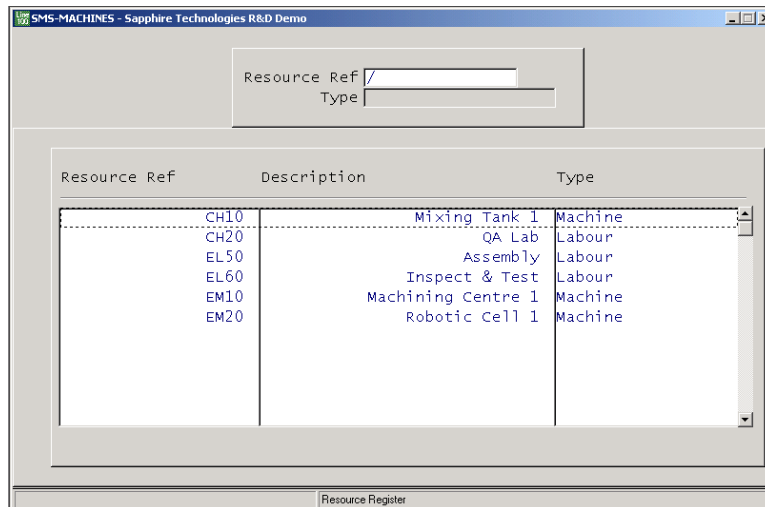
SMS-MACHINES - Sapphire Technologies R&D Demo

Resource Ref /
Type

| Resource Ref | Description | Type |
|---|---|---|
| CH10 | Mixing Tank 1 | Machine |
| CH20 | QA Lab | Labour |
| EL50 | Assembly | Labour |
| EL60 | Inspect & Test | Labour |
| EM10 | Machining Centre 1 | Machine |
| EM20 | Robotic Cell 1 | Machine |

Resource Register